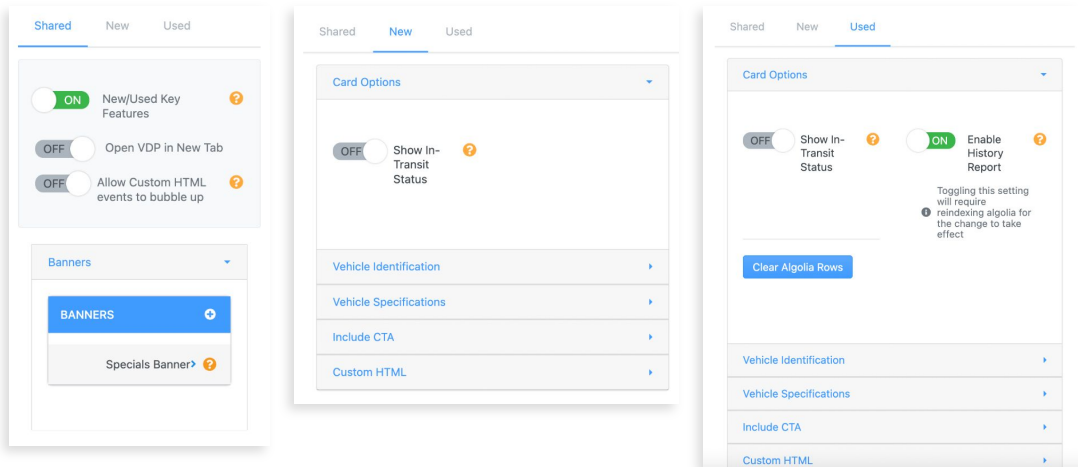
Shared New Used

ON New/Used Key Features ?

OFF Open VDP in New Tab

OFF Allow Custom HTML events to bubble up ?

Banners

BANNERS

Specials Banner ?

Shared New Used

Card Options

OFF Show In-Transit Status ?

Vehicle Identification

Vehicle Specifications

Include CTA

Custom HTML

Shared New Used

Card Options

OFF Show In-Transit Status ?

ON Enable History Report ?

Toggling this setting will require reindexing algolia for the change to take effect

Clear Algolia Rows

Vehicle Identification

Vehicle Specifications

Include CTA

Custom HTML